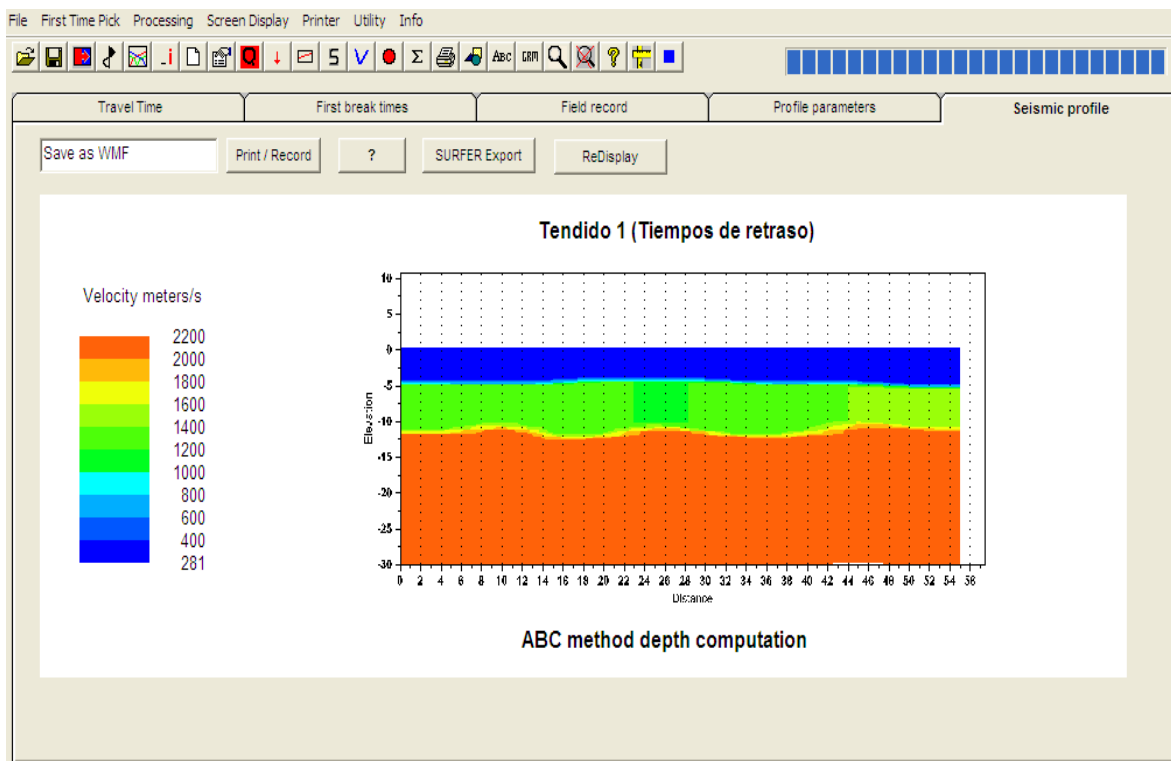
File First Time Pick Processing Screen Display Printer Utility Info

.i Q ↓ 5 V Σ ABC GRM ?

Travel Time | First break times | Field record | Profile parameters | Seismic profile

Save as WMF | Print / Record | ? | SURFER Export | ReDisplay

Tendido 1 (Tiempos de retraso)

Velocity meters/s

2200
2000
1800
1600
1400
1200
1000
800
600
400
281

10
5
0
-5
-10
-15
-20
-25
-30

Elevation

0 2 4 6 8 10 12 14 16 18 20 22 24 26 28 30 32 34 36 38 40 42 44 46 48 50 52 54 56

Distance

ABC method depth computation